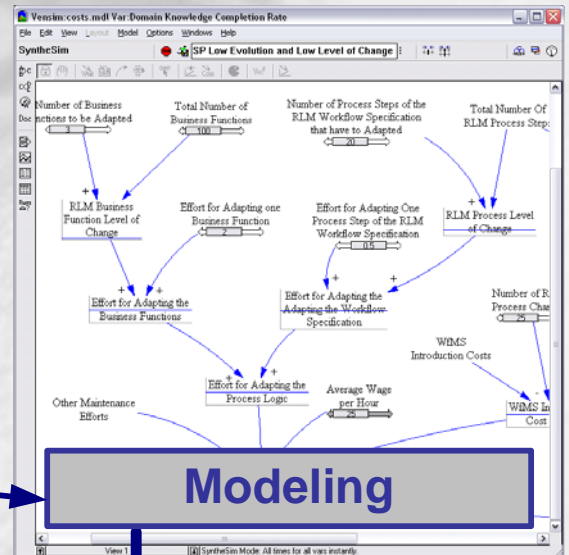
Vensim:costs.mdl Var:Domain Knowledge Completion Rate

File Edit View Layout Model Options Windows Help

SyntheSim

SP Low Evolution and Low Level of Change

Number of Business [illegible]nctions to be Adapted

3

Total Number of Business Functions

100

Number of Process Steps of the RLM Workflow Specification that have to Adapted

20

Total Number Of RLM Process Step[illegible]

RLM Business Function Level of Change

Effort for Adapting one Business Function

2

Effort for Adapting One Process Step of the RLM Workflow Specification

0.5

RLM Process Level of Change

Effort for Adapting the Business Functions

Effort for Adapting the Adapting the Workflow Specification

Number of R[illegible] Process Cha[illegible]

25

WfMS Introduction Costs

Other Maintenance Efforts

Effort for Adapting the Process Logic

Average Wage per Hour

25

WfMS In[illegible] Cost

Modeling

View 1

SyntheSim Mode: All times for all vars instantly.